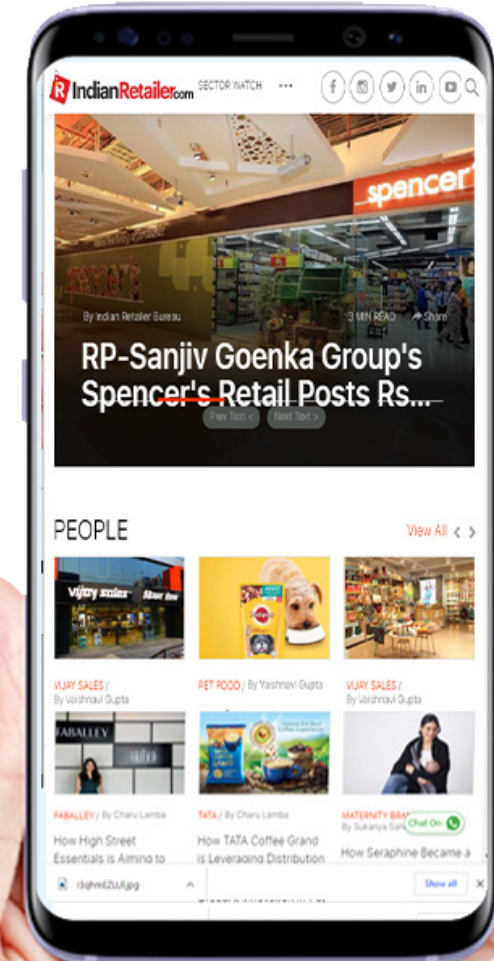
IndianRetailer.com SECTOR WATCH ···

spencer's

By Indian Retailer Bureau

3 MIN READ Share

RP-Sanjiv Goenka Group's Spencer's Retail Posts Rs...

Prev Text < Next Text >

PEOPLE

View All < >

vijay sales

VIJAY SALES / By Vaishnavi Gupta

PET FOOD / By Vaishnavi Gupta

VIJAY SALES / By Vaishnavi Gupta

FABALLEY

FABALLEY / By Charu Lamba

How High Street Essentials is Aiming to

TATA / By Charu Lamba

How TATA Coffee Grand is Leveraging Distribution

MATERNITY BRA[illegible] By Sukanya Sa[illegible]

Chat On

How Seraphine Became a

i3ghmlZUJ.jpg

Show all

×